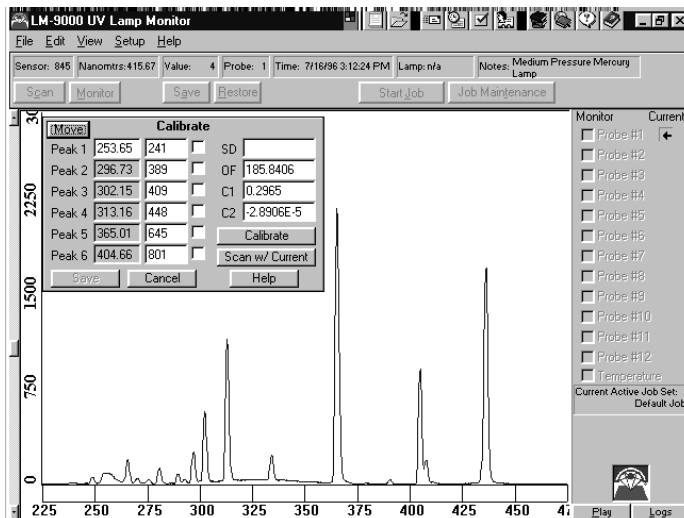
LM-9000 UV Lamp Monitor

File Edit View Setup Help

Sensor: 845 Nanomtrs: 415.67 Value: 4 Probe: 1 Time: 7/16/96 3:12:24 PM Lamp: n/a Notes: Medium Pressure Mercury Lamp

Scan Monitor Save Restore Start Job Job Maintenance

[Move] Calibrate

| | | | | | |
|---|---|---|---|---|---|
| Peak 1 | 253.65 | 241 | | SD | |
| Peak 2 | 296.73 | 389 | | OF | 185.8406 |
| Peak 3 | 302.15 | 409 | | C1 | 0.2965 |
| Peak 4 | 313.16 | 448 | | C2 | -2.8906E-5 |
| Peak 5 | 365.01 | 645 | | Calibrate | |
| Peak 6 | 404.66 | 801 | | Scan w/ Current | |

Save Cancel Help

3000
2250
1500
750
0

225 250 275 300 325 350 375 400 425 450 47

Monitor Current
Probe #1
Probe #2
Probe #3
Probe #4
Probe #5
Probe #6
Probe #7
Probe #8
Probe #9
Probe #10
Probe #11
Probe #12
Temperature

Current Active Job Set: Default Job

Play Logs